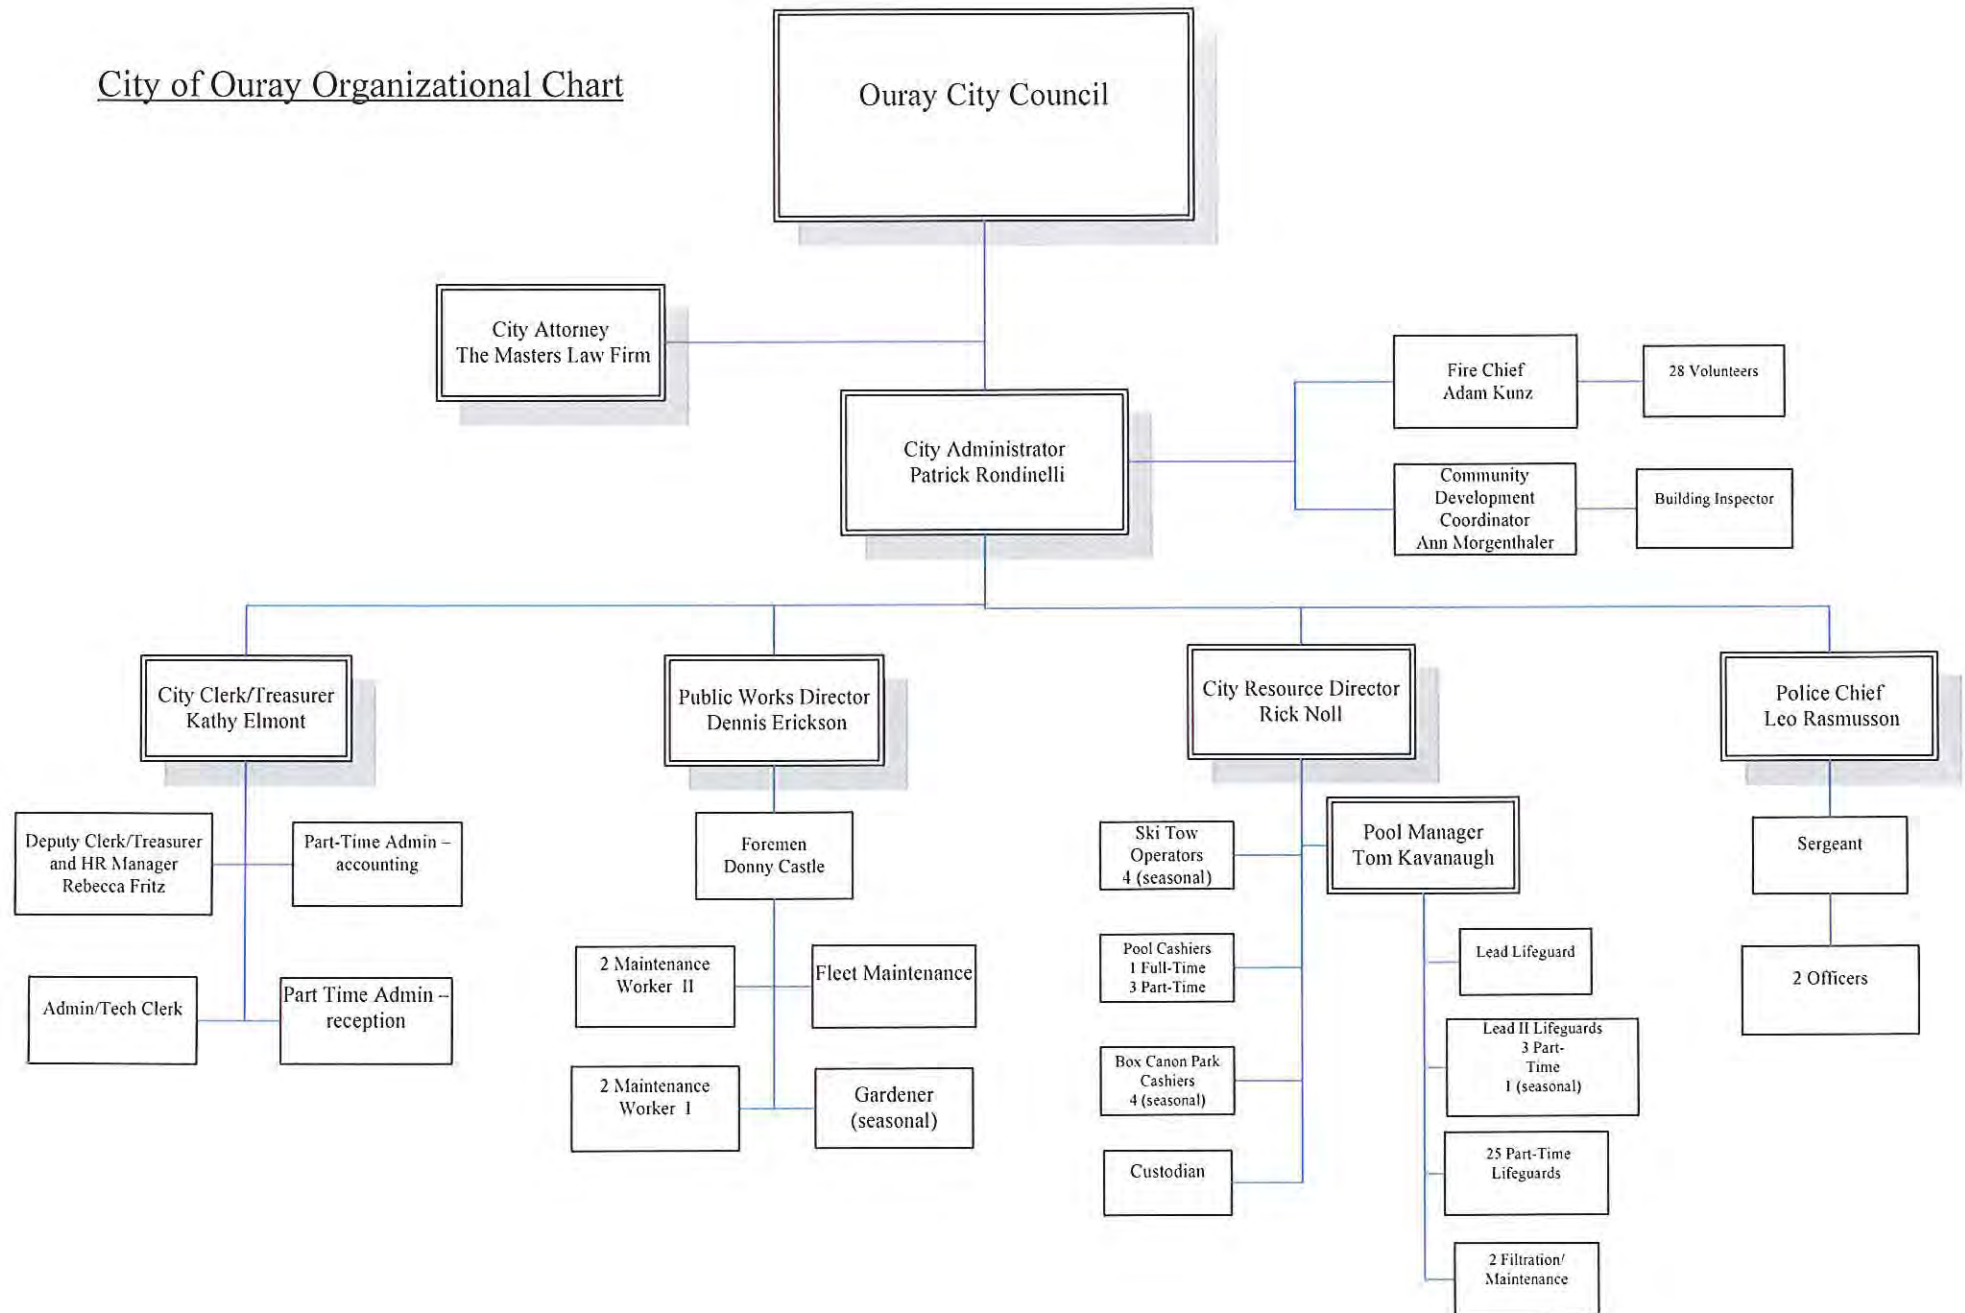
City of Ouray Organizational Chart

Ouray City Council

City Attorney
The Masters Law Firm

City Administrator
Patrick Rondinelli

Fire Chief
Adam Kunz

28 Volunteers

Community Development Coordinator
Ann Morgenthaler

Building Inspector

City Clerk/Treasurer
Kathy Elmont

Deputy Clerk/Treasurer and HR Manager
Rebecca Fritz

Part-Time Admin – accounting

Admin/Tech Clerk

Part Time Admin – reception

Public Works Director
Dennis Erickson

Foremen
Donny Castle

2 Maintenance Worker II

Fleet Maintenance

2 Maintenance Worker I

Gardener (seasonal)

City Resource Director
Rick Noll

Ski Tow Operators
4 (seasonal)

Pool Manager
Tom Kavanaugh

Pool Cashiers
1 Full-Time
3 Part-Time

Box Canon Park Cashiers
4 (seasonal)

Custodian

Lead Lifeguard

Lead II Lifeguards
3 Part-Time
1 (seasonal)

25 Part-Time Lifeguards

2 Filtration/ Maintenance

Police Chief
Leo Rasmusson

Sergeant

2 Officers